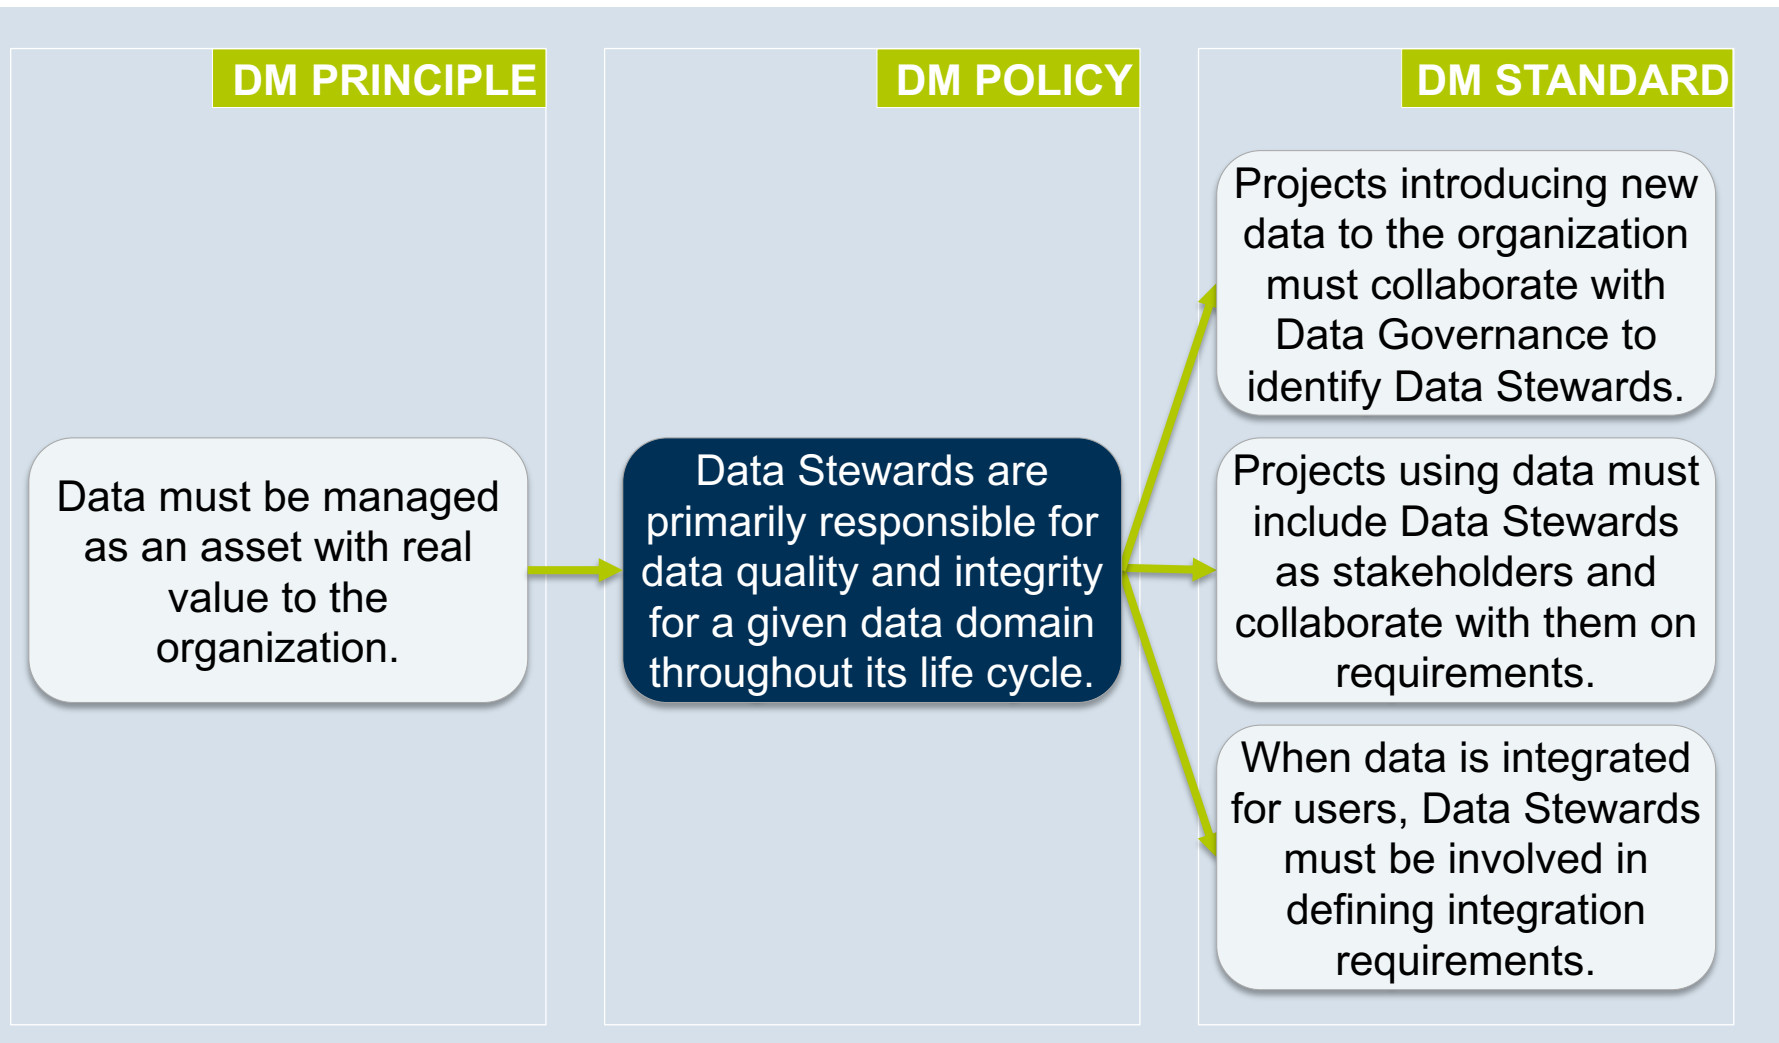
DM PRINCIPLE

Data must be managed as an asset with real value to the organization.

DM POLICY

Data Stewards are primarily responsible for data quality and integrity for a given data domain throughout its life cycle.

DM STANDARD

Projects introducing new data to the organization must collaborate with Data Governance to identify Data Stewards.

Projects using data must include Data Stewards as stakeholders and collaborate with them on requirements.

When data is integrated for users, Data Stewards must be involved in defining integration requirements.